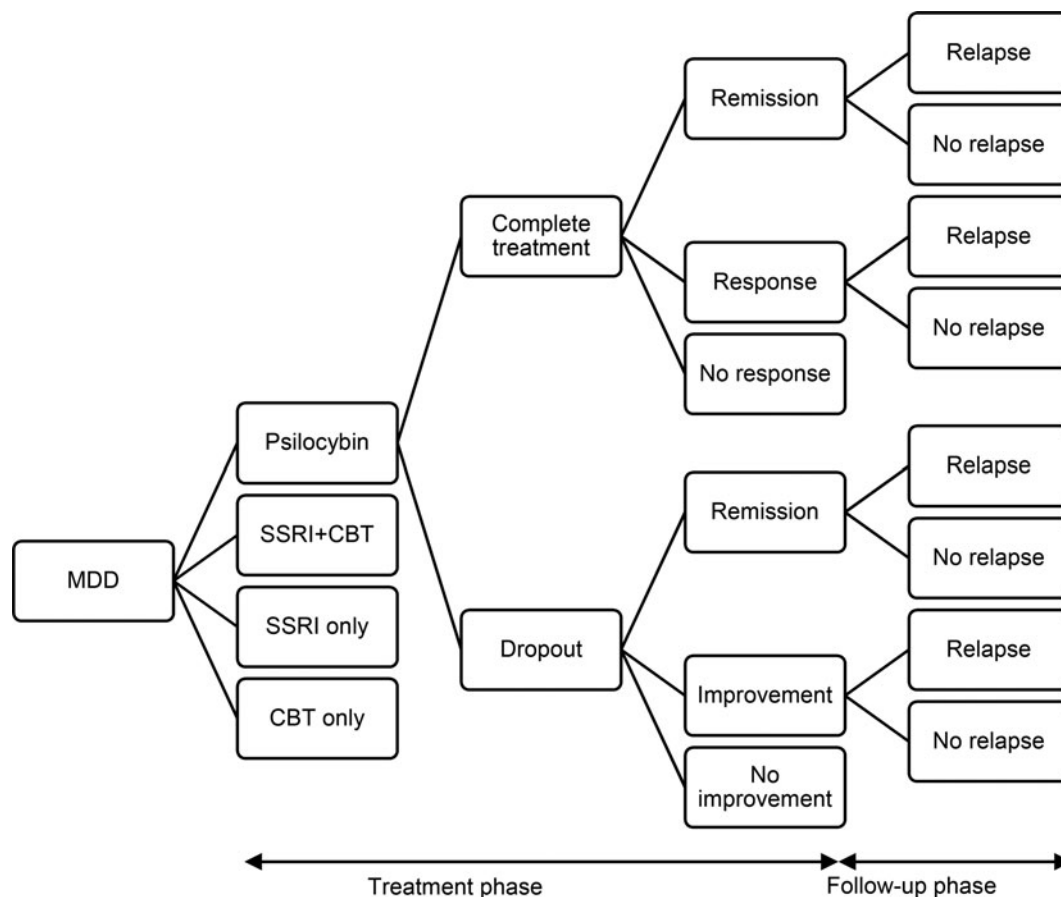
MDD

Psilocybin

SSRI+CBT

SSRI only

CBT only

Complete treatment

Dropout

Remission

Response

No response

Remission

Improvement

No improvement

Relapse

No relapse

Relapse

No relapse

Relapse

No relapse

Relapse

No relapse

Treatment phase

Follow-up phase